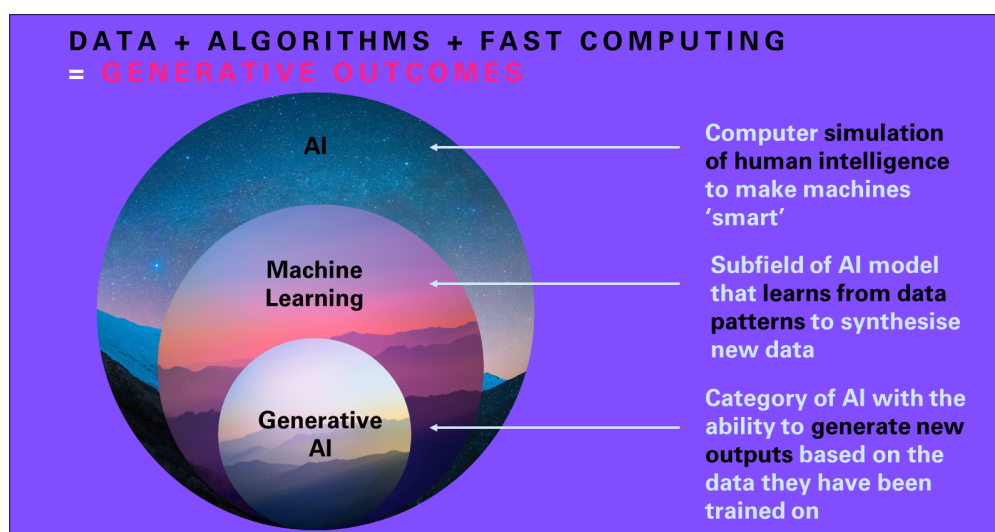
DATA + ALGORITHMS + FAST COMPUTING
= GENERATIVE OUTCOMES

AI

Machine Learning

Generative AI

Computer simulation of human intelligence to make machines 'smart'

Subfield of AI model that learns from data patterns to synthesise new data

Category of AI with the ability to generate new outputs based on the data they have been trained on